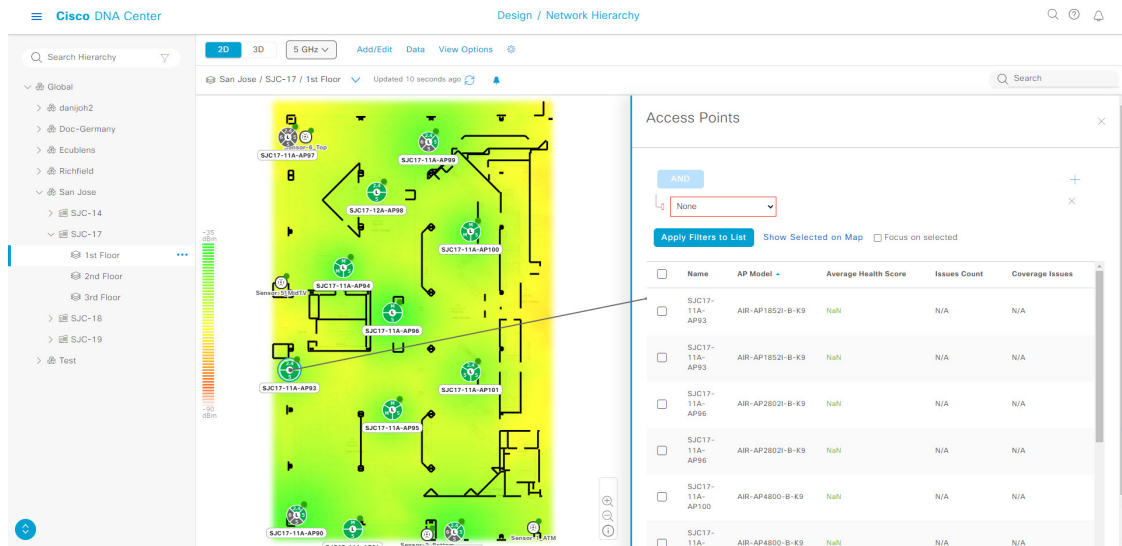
Cisco DNA Center

Design / Network Hierarchy

Search Hierarchy

Global
danijoh2
Doc-Germany
Ecublens
Richfield
San Jose
SJC-14
SJC-17
1st Floor
2nd Floor
3rd Floor
SJC-18
SJC-19
Test

2D 3D 5 GHz Add/Edit Data View Options

San Jose / SJC-17 / 1st Floor Updated 10 seconds ago

Search

-35 dBm

-90 dBm

Sensor-6_Top
SJC17-11A-AP97
SJC17-11A-AP99
SJC17-12A-AP98
SJC17-11A-AP100
Sensor-51 MidTV
SJC17-11A-AP94
SJC17-11A-AP96
SJC17-11A-AP93
SJC17-11A-AP101
SJC17-11A-AP95
SJC17-11A-AP90
Sensor-2_Bottom
Sensor-1_ATM

Access Points

AND

None

Apply Filters to List Show Selected on Map Focus on selected

| | Name | AP Model | Average Health Score | Issues Count | Coverage Issues |
|---|---|---|---|---|---|
| | SJC17-11A-AP93 | AIR-AP1852I-B-K9 | NaN | N/A | N/A |
| | SJC17-11A-AP93 | AIR-AP1852I-B-K9 | NaN | N/A | N/A |
| | SJC17-11A-AP96 | AIR-AP2802I-B-K9 | NaN | N/A | N/A |
| | SJC17-11A-AP96 | AIR-AP2802I-B-K9 | NaN | N/A | N/A |
| | SJC17-11A-AP100 | AIR-AP4800-B-K9 | NaN | N/A | N/A |
| | SJC17-11A- | AIR-AP4800-B-K9 | NaN | N/A | N/A |